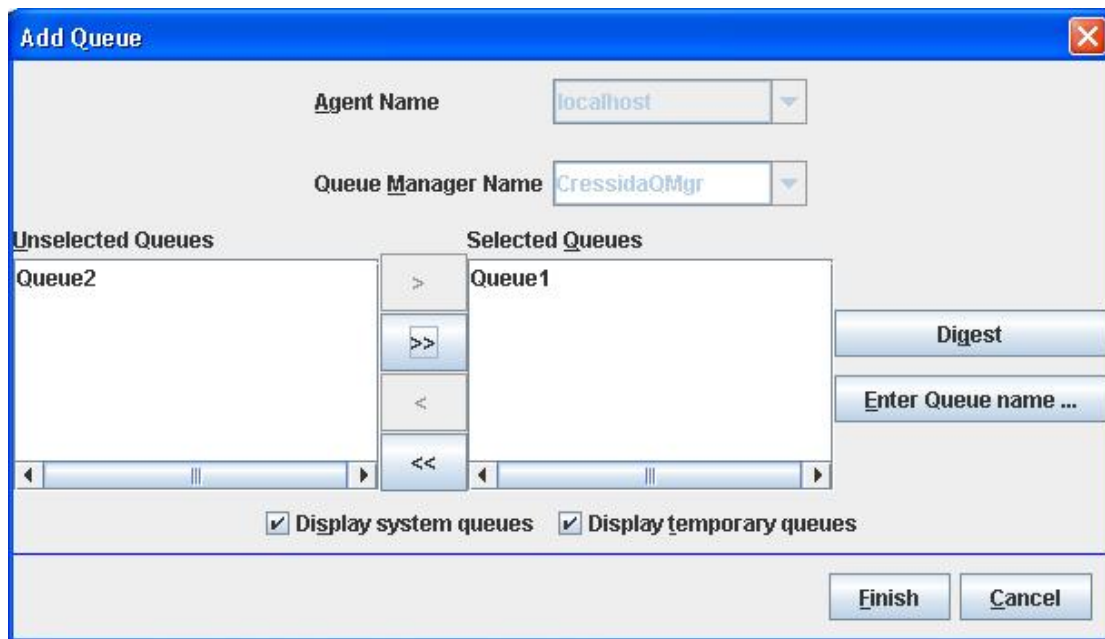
Add Queue

Agent Name localhost

Queue Manager Name CressidaQMgr

Unselected Queues
Queue2

>
>>
<
<<

Selected Queues
Queue1

Digest

Enter Queue name ...

Display system queues Display temporary queues

Finish Cancel